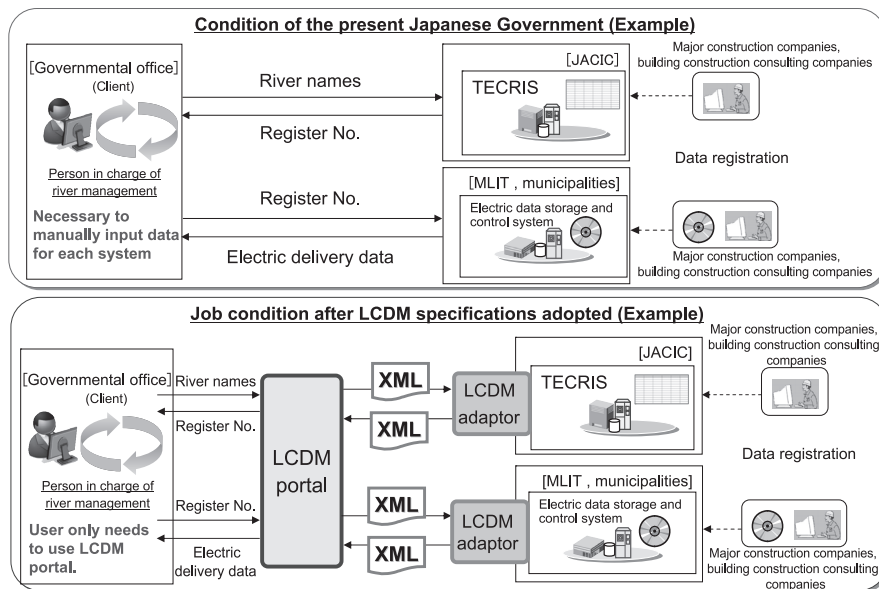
Condition of the present Japanese Government (Example)

[Governmental office]
(Client)

Person in charge of river management

Necessary to manually input data for each system

River names

Register No.

Register No.

Electric delivery data

[JACIC]

TECRIS

Major construction companies, building construction consulting companies

Data registration

[MLIT , municipalities]

Electric data storage and control system

Major construction companies, building construction consulting companies

Job condition after LCDM specifications adopted (Example)

[Governmental office]
(Client)

Person in charge of river management

User only needs to use LCDM portal.

River names

Register No.

Register No.

Electric delivery data

LCDM portal

XML

XML

XML

XML

LCDM adaptor

LCDM adaptor

[JACIC]

TECRIS

Major construction companies, building construction consulting companies

Data registration

[MLIT , municipalities]

Electric data storage and control system

Major construction companies, building construction consulting companies